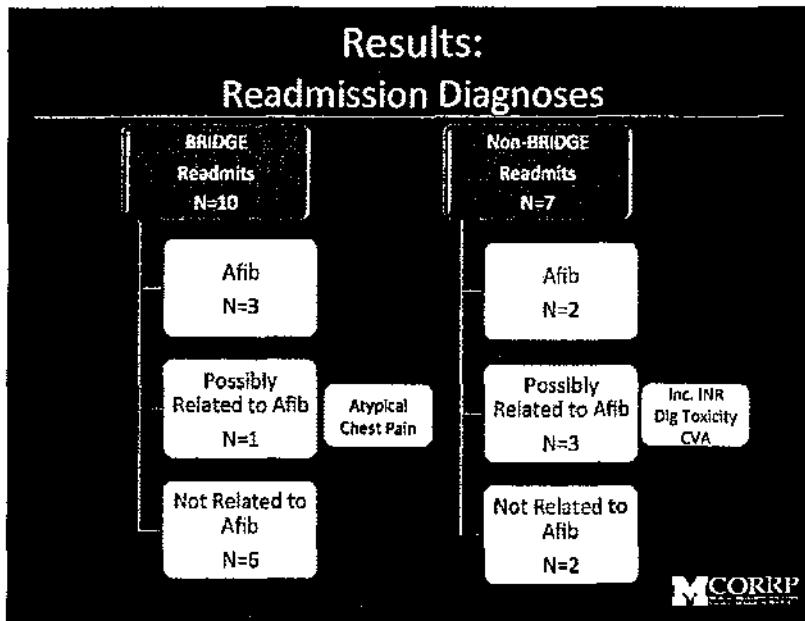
Results:
Readmission Diagnoses

BRIDGE Readmits N=10

Afib N=3

Possibly Related to Afib N=1

Atypical Chest Pain

Not Related to Afib N=6

Non-BRIDGE Readmits N=7

Afib N=2

Possibly Related to Afib N=3

Inc. INR
Dig Toxicity
CVA

Not Related to Afib N=2

MCORRP
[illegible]